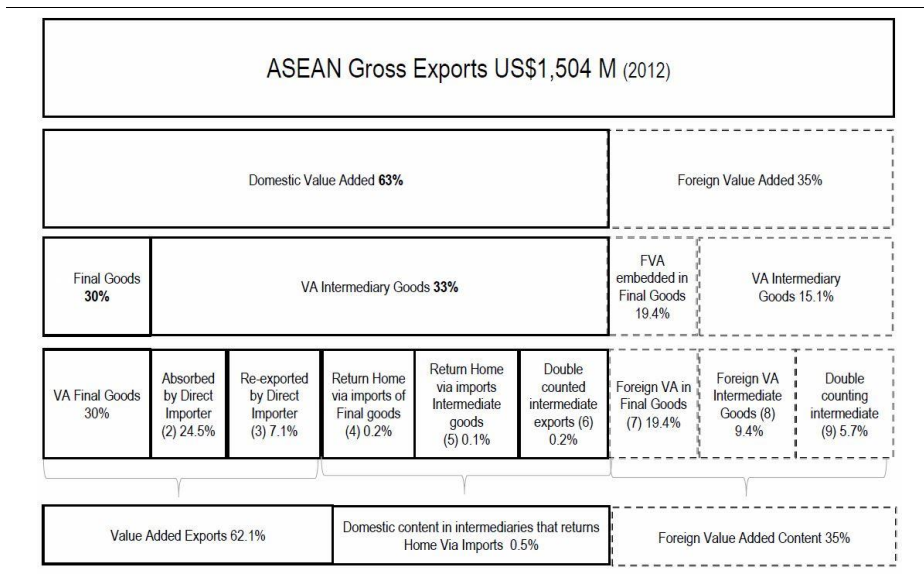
ASEAN Gross Exports US$1,504 M (2012)

Domestic Value Added **63%**

Foreign Value Added 35%

Final Goods **30%**

VA Intermediary Goods **33%**

FVA embedded in Final Goods 19.4%

VA Intermediary Goods 15.1%

VA Final Goods 30%

Absorbed by Direct Importer (2) 24.5%

Re-exported by Direct Importer (3) 7.1%

Return Home via imports of Final goods (4) 0.2%

Return Home via imports Intermediate goods (5) 0.1%

Double counted intermediate exports (6) 0.2%

Foreign VA in Final Goods (7) 19.4%

Foreign VA Intermediate Goods (8) 9.4%

Double counting intermediate (9) 5.7%

Value Added Exports 62.1%

Domestic content in intermediaries that returns Home Via Imports 0.5%

Foreign Value Added Content 35%